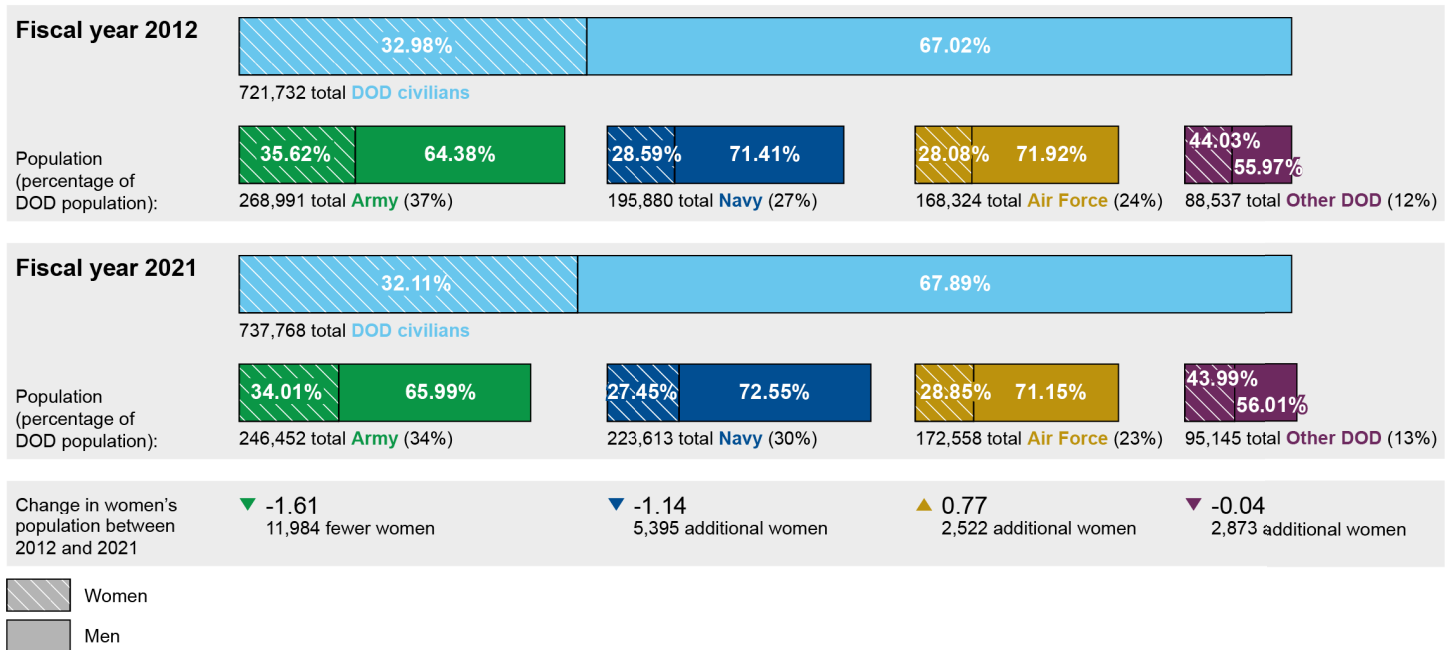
Fiscal year 2012

32.98% 67.02%

721,732 total DOD civilians

Population (percentage of DOD population):

35.62% 64.38%
268,991 total Army (37%)

28.59% 71.41%
195,880 total Navy (27%)

28.08% 71.92%
168,324 total Air Force (24%)

44.03% 55.97%
88,537 total Other DOD (12%)

Fiscal year 2021

32.11% 67.89%

737,768 total DOD civilians

Population (percentage of DOD population):

34.01% 65.99%
246,452 total Army (34%)

27.45% 72.55%
223,613 total Navy (30%)

28.85% 71.15%
172,558 total Air Force (23%)

43.99% 56.01%
95,145 total Other DOD (13%)

Change in women's population between 2012 and 2021

-1.61
11,984 fewer women

-1.14
5,395 additional women

0.77
2,522 additional women

-0.04
2,873 additional women

Women

Men